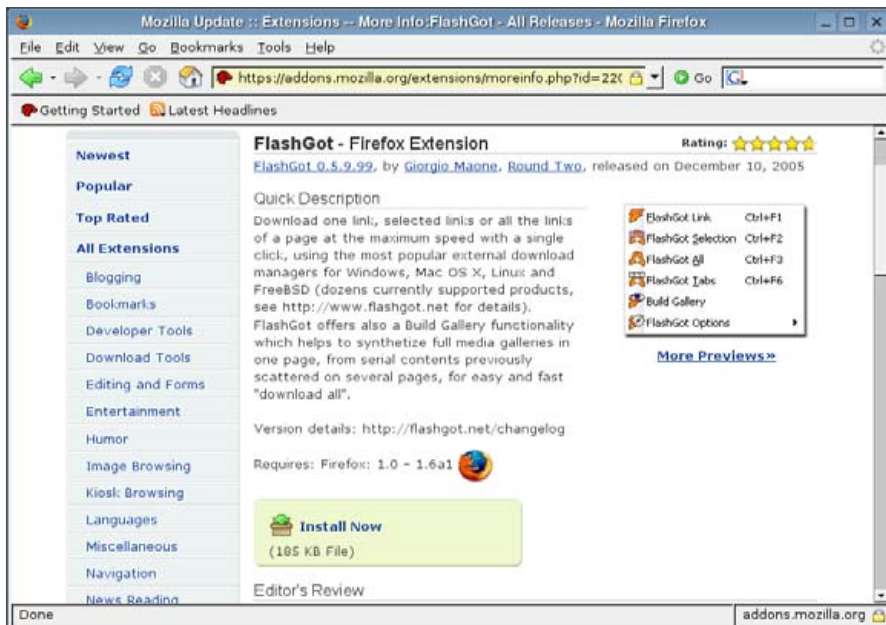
Mozilla Update :: Extensions -- More Info:FlashGot - All Releases - Mozilla Firefox

File Edit View Go Bookmarks Tools Help

https://addons.mozilla.org/extensions/moreinfo.php?id=22( Go

Getting Started Latest Headlines

Newest
Popular
Top Rated
All Extensions
Blogging
Bookmarks
Developer Tools
Download Tools
Editing and Forms
Entertainment
Humor
Image Browsing
Kiosk Browsing
Languages
Miscellaneous
Navigation
News Reading

FlashGot - Firefox Extension

Rating:

FlashGot 0.5.9.99, by Giorgio Maone, Round Two, released on December 10, 2005

Quick Description

Download one link, selected links or all the links of a page at the maximum speed with a single click, using the most popular external download managers for Windows, Mac OS X, Linux and FreeBSD (dozens currently supported products, see http://www.flashgot.net for details). FlashGot offers also a Build Gallery functionality which helps to synthetize full media galleries in one page, from serial contents previously scattered on several pages, for easy and fast "download all".

| | |
|---|---|
| FlashGot Link | Ctrl+F1 |
| FlashGot Selection | Ctrl+F2 |
| FlashGot All | Ctrl+F3 |
| FlashGot Tabs | Ctrl+F6 |
| Build Gallery | |
| FlashGot Options | |

More Previews»

Version details: http://flashgot.net/changelog

Requires: Firefox: 1.0 - 1.6a1

Install Now
(105 KB File)

Editor's Review

Done

addons.mozilla.org